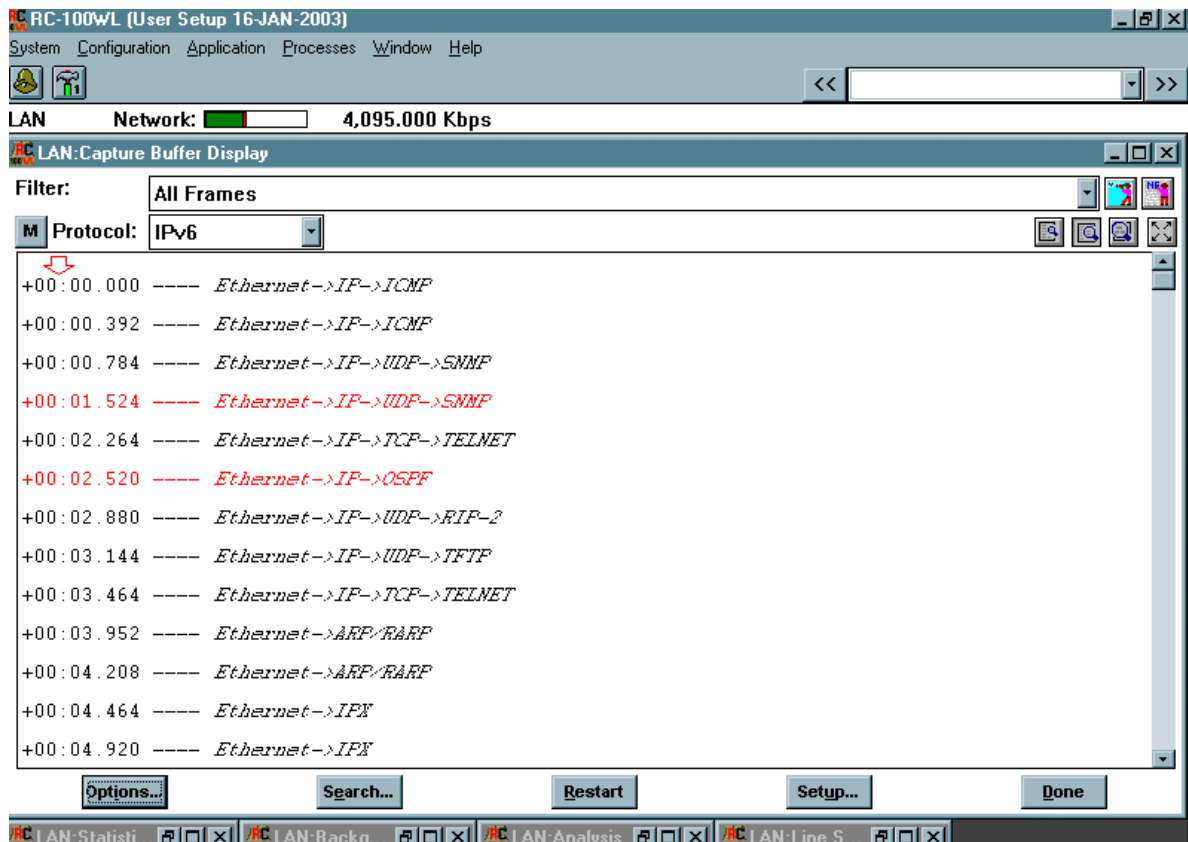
RC-100WL (User Setup 16-JAN-2003)
System Configuration Application Processes Window Help
<< >>
LAN Network: 4,095.000 Kbps
LAN:Capture Buffer Display
Filter: All Frames
M Protocol: IPv6
+00:00.000 ---- Ethernet->IP->ICMP
+00:00.392 ---- Ethernet->IP->ICMP
+00:00.784 ---- Ethernet->IP->UDP->SNMP
+00:01.524 ---- Ethernet->IP->UDP->SNMP
+00:02.264 ---- Ethernet->IP->TCP->TELNET
+00:02.520 ---- Ethernet->IP->OSPF
+00:02.880 ---- Ethernet->IP->UDP->RIP-2
+00:03.144 ---- Ethernet->IP->UDP->TFTP
+00:03.464 ---- Ethernet->IP->TCP->TELNET
+00:03.952 ---- Ethernet->ARP/RARP
+00:04.208 ---- Ethernet->ARP/RARP
+00:04.464 ---- Ethernet->IPX
+00:04.920 ---- Ethernet->IPX
Options... Search... Restart Setup... Done
LAN:Statisti LAN:Backg LAN:Analysis LAN:Line S